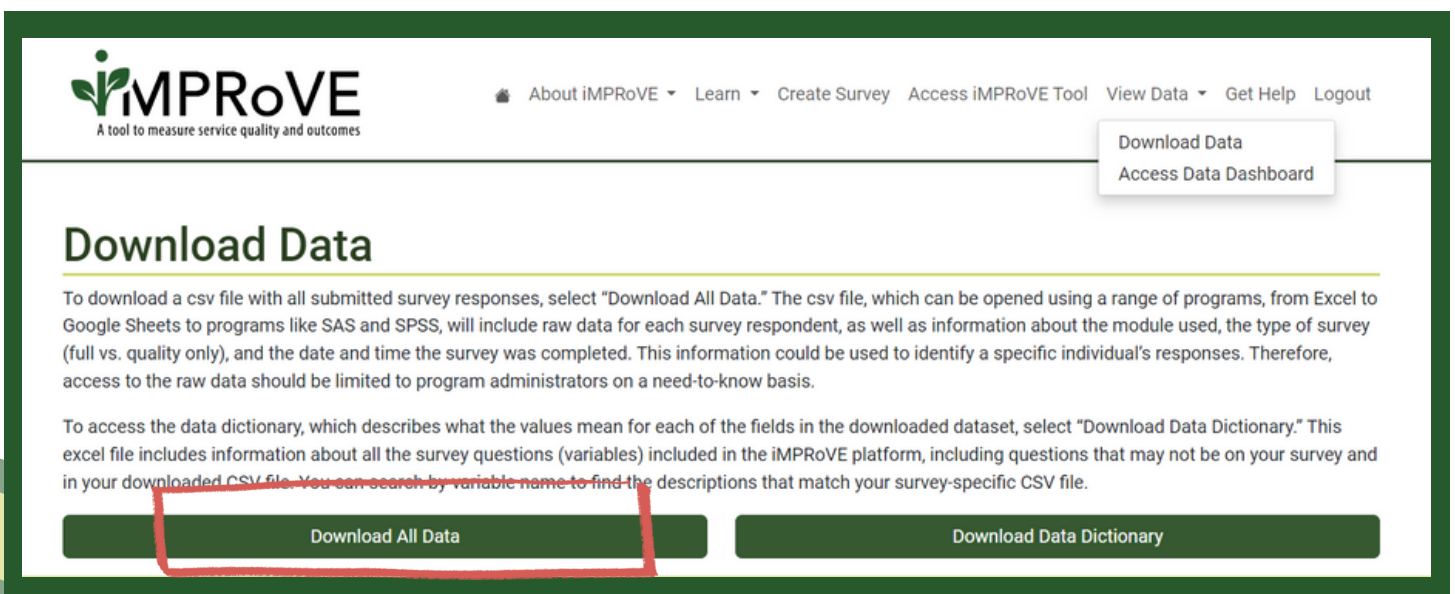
iMPRoVE
A tool to measure service quality and outcomes

About iMPRoVE Learn Create Survey Access iMPRoVE Tool View Data Get Help Logout

Download Data
Access Data Dashboard

Download Data

To download a csv file with all submitted survey responses, select "Download All Data." The csv file, which can be opened using a range of programs, from Excel to Google Sheets to programs like SAS and SPSS, will include raw data for each survey respondent, as well as information about the module used, the type of survey (full vs. quality only), and the date and time the survey was completed. This information could be used to identify a specific individual's responses. Therefore, access to the raw data should be limited to program administrators on a need-to-know basis.

To access the data dictionary, which describes what the values mean for each of the fields in the downloaded dataset, select "Download Data Dictionary." This excel file includes information about all the survey questions (variables) included in the iMPRoVE platform, including questions that may not be on your survey and in your downloaded CSV file. You can search by variable name to find the descriptions that match your survey-specific CSV file.

Download All Data

Download Data Dictionary